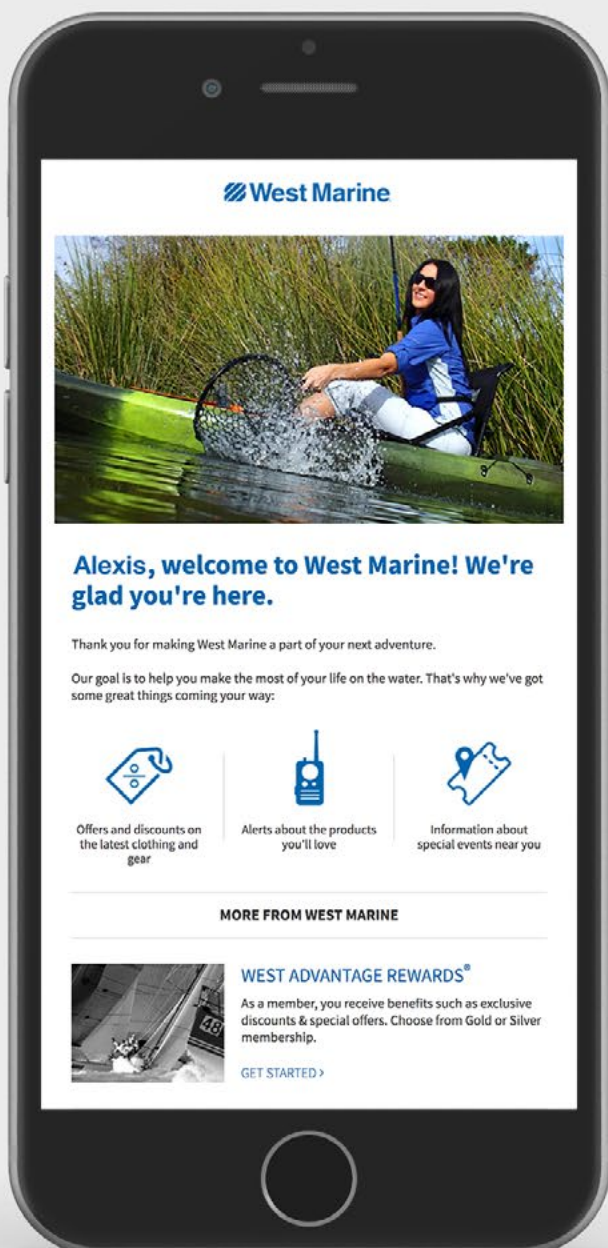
West Marine

Alexis, welcome to West Marine! We're glad you're here.

Thank you for making West Marine a part of your next adventure.

Our goal is to help you make the most of your life on the water. That's why we've got some great things coming your way:

Offers and discounts on the latest clothing and gear

Alerts about the products you'll love

Information about special events near you

MORE FROM WEST MARINE

WEST ADVANTAGE REWARDS®

As a member, you receive benefits such as exclusive discounts & special offers. Choose from Gold or Silver membership.

GET STARTED ›